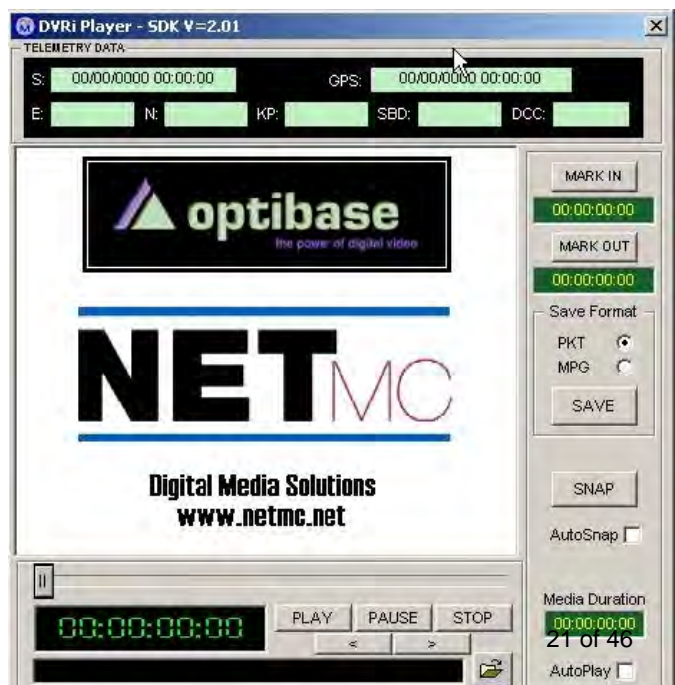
DVRi Player - SDK V=2.01

TELEMETRY DATA

S: 00/00/0000 00:00:00

GPS: 00/00/0000 00:00:00

E:

N:

KP:

SBD:

DCC:

optibase

the power of digital video

NETMC

Digital Media Solutions

www.netmc.net

MARK IN

00:00:00:00

MARK OUT

00:00:00:00

Save Format

PKT

MPG

SAVE

SNAP

AutoSnap

Media Duration

00:00:00:00

21 of 46

AutoPlay

00:00:00:00

PLAY

PAUSE

STOP

<

>